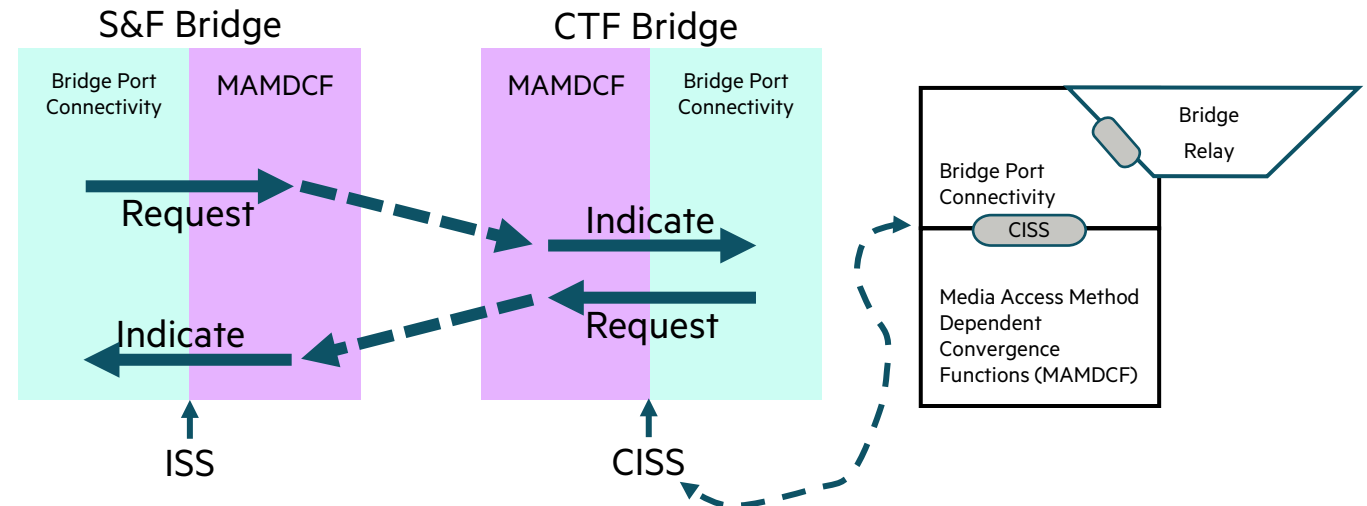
S&F Bridge

Bridge Port Connectivity

MAMDCF

Request

Indicate

ISS

CTF Bridge

MAMDCF

Bridge Port Connectivity

Indicate

Request

CISS

Bridge Relay

Bridge Port Connectivity

CISS

Media Access Method Dependent Convergence Functions (MAMDCF)